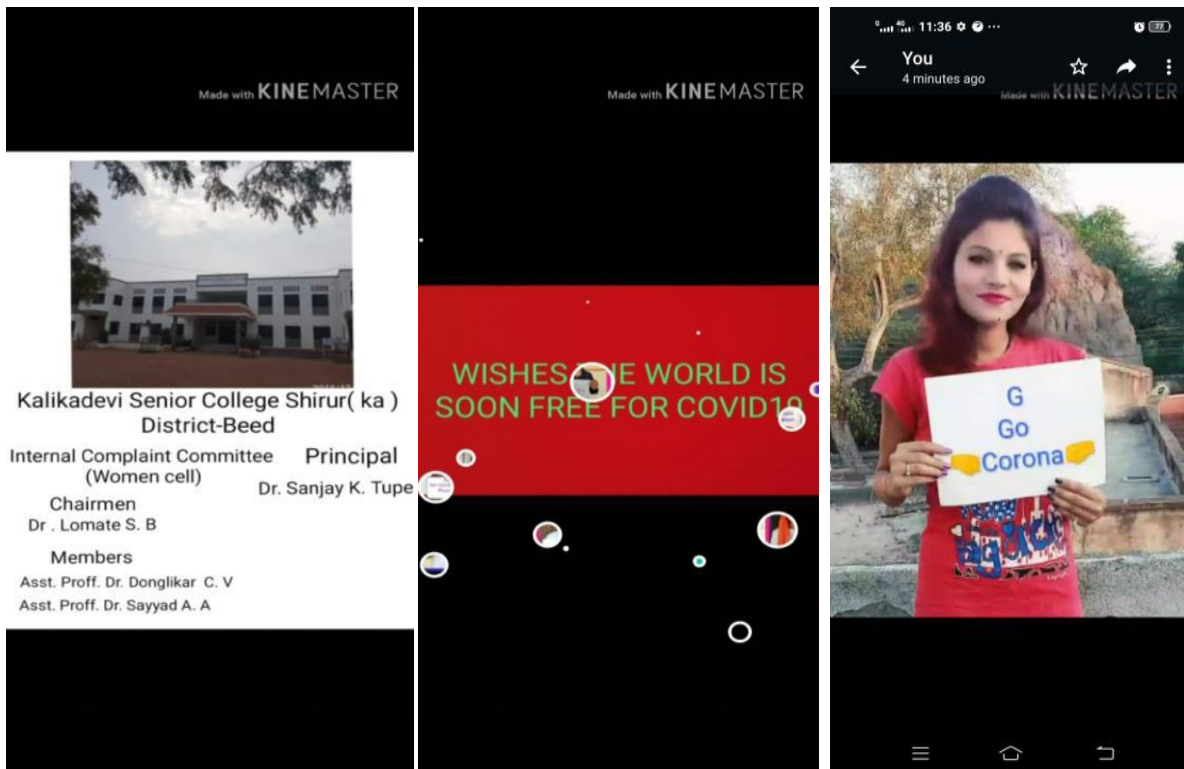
Made with KINEMASTER

Kalikadevi Senior College Shirur( ka )
District-Beed

Internal Complaint Committee (Women cell)

Principal
Dr. Sanjay K. Tupe

Chairmen
Dr . Lomate S. B

Members
Asst. Proff. Dr. Donglikar C. V
Asst. Proff. Dr. Sayyad A. A

Made with KINEMASTER

WISHES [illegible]E WORLD IS SOON FREE FOR COVID1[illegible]

11:36

You
4 minutes ago

Made with KINEMASTER

G
Go
Corona